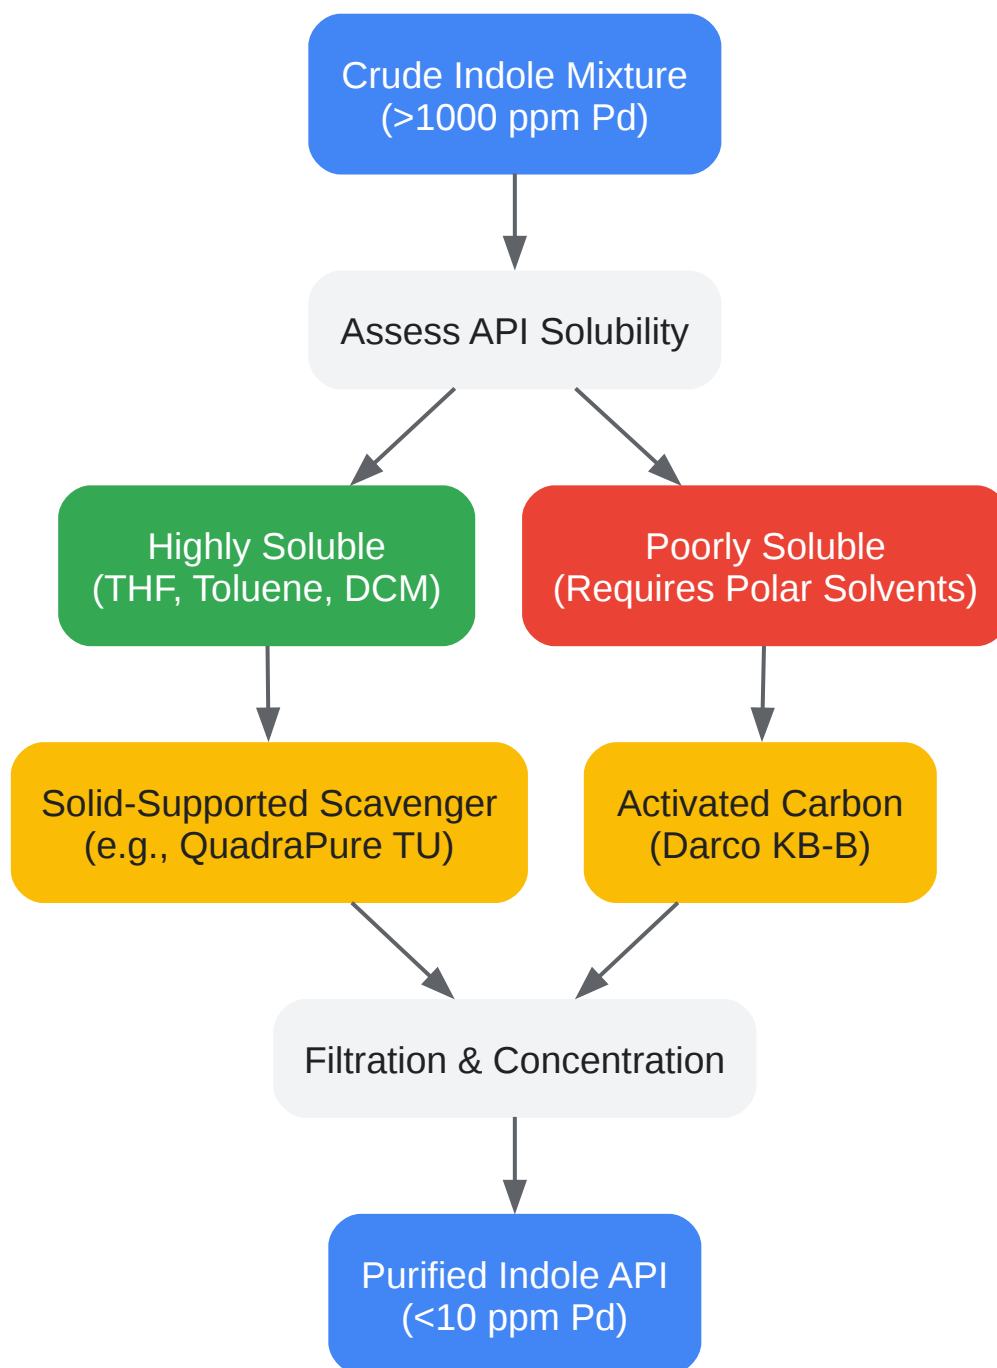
Crude Indole Mixture
(>1000 ppm Pd)

Assess API Solubility

Highly Soluble
(THF, Toluene, DCM)

Poorly Soluble
(Requires Polar Solvents)

Solid-Supported Scavenger
(e.g., QuadraPure TU)

Activated Carbon
(Darco KB-B)

Filtration & Concentration

Purified Indole API
(<10 ppm Pd)